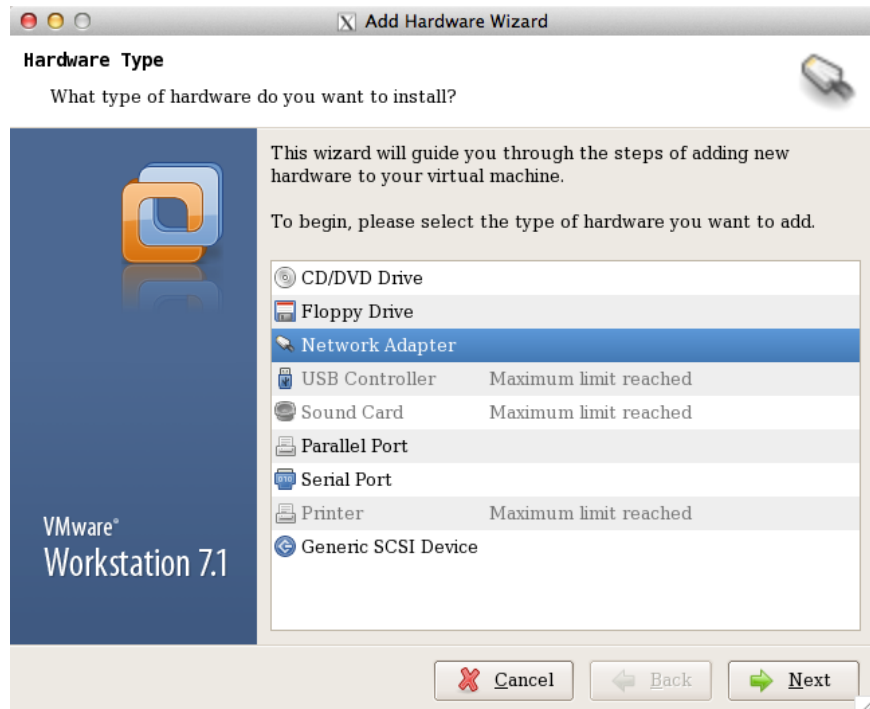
Add Hardware Wizard

Hardware Type

What type of hardware do you want to install?

VMware®
Workstation 7.1

This wizard will guide you through the steps of adding new hardware to your virtual machine.

To begin, please select the type of hardware you want to add.

| | |
|---|---|
| CD/DVD Drive | |
| Floppy Drive | |
| Network Adapter | |
| USB Controller | Maximum limit reached |
| Sound Card | Maximum limit reached |
| Parallel Port | |
| Serial Port | |
| Printer | Maximum limit reached |
| Generic SCSI Device | |

Cancel
Back
Next